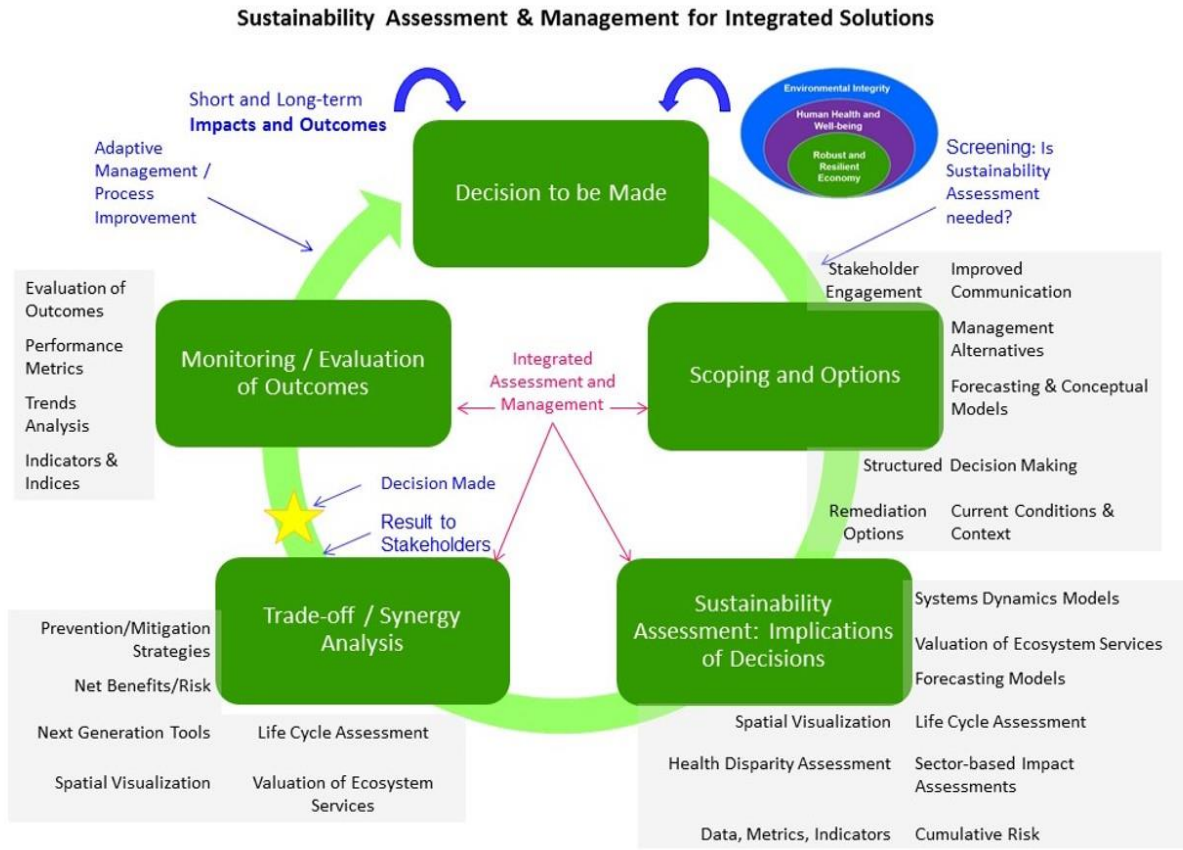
Sustainability Assessment & Management for Integrated Solutions

Short and Long-term
Impacts and Outcomes

Adaptive Management / Process Improvement

Environmental Integrity
Human Health and Well-being
Robust and Resilient Economy

Screening: Is Sustainability Assessment needed?

Decision to be Made

Evaluation of Outcomes
Performance Metrics
Trends Analysis
Indicators & Indices

Monitoring / Evaluation of Outcomes

Integrated Assessment and Management

Scoping and Options

Stakeholder Engagement
Improved Communication
Management Alternatives
Forecasting & Conceptual Models
Structured Decision Making
Remediation Options
Current Conditions & Context

Decision Made
Result to Stakeholders

Trade-off / Synergy Analysis

Prevention/Mitigation Strategies
Net Benefits/Risk
Next Generation Tools
Life Cycle Assessment
Spatial Visualization
Valuation of Ecosystem Services

Sustainability Assessment: Implications of Decisions

Systems Dynamics Models
Valuation of Ecosystem Services
Forecasting Models
Spatial Visualization
Life Cycle Assessment
Health Disparity Assessment
Sector-based Impact Assessments
Data, Metrics, Indicators
Cumulative Risk